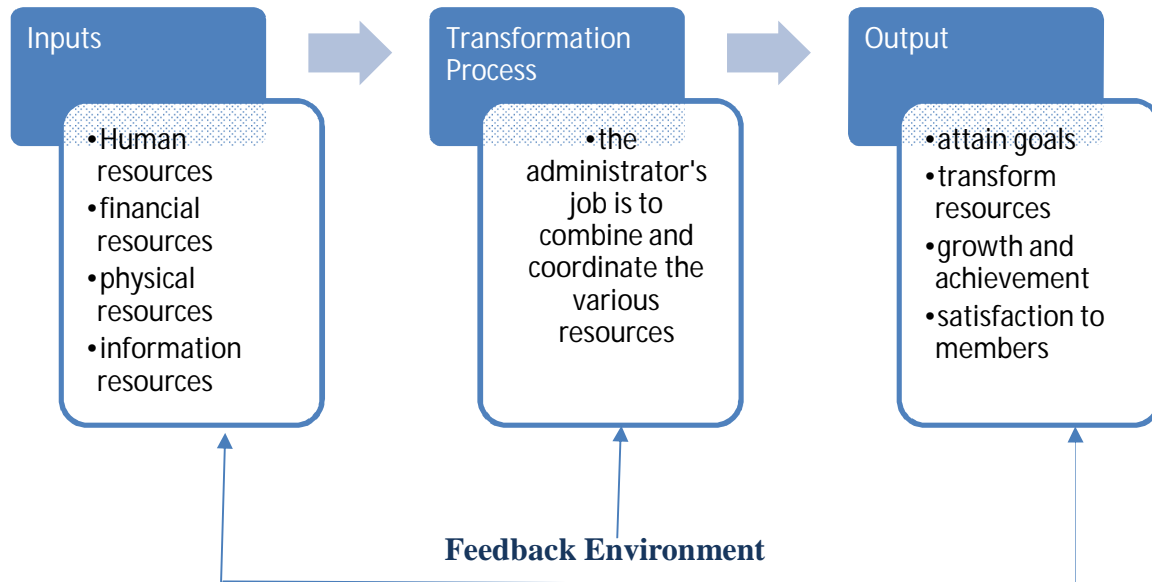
Inputs

•Human resources
•financial resources
•physical resources
•information resources

Transformation Process

•the administrator's job is to combine and coordinate the various resources

Output

•attain goals
•transform resources
•growth and achievement
•satisfaction to members

Feedback Environment